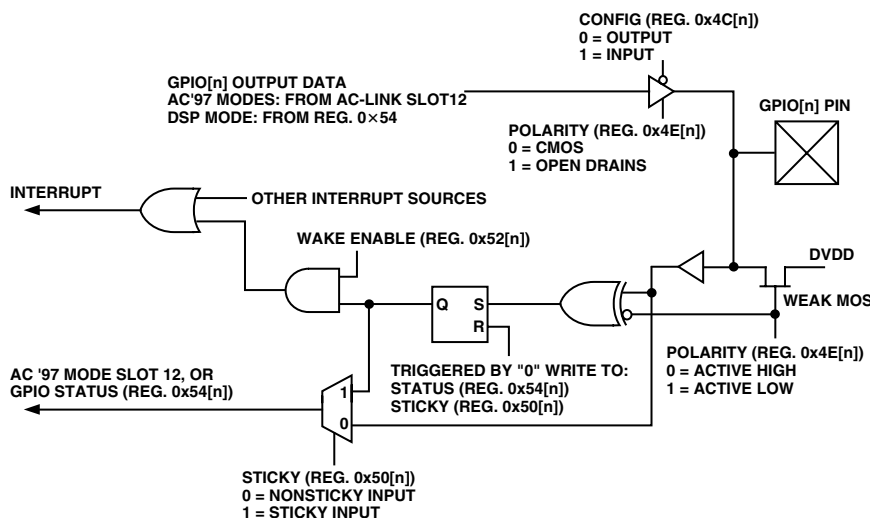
CONFIG (REG. 0x4C[n])
0 = OUTPUT
1 = INPUT

GPIO[n] OUTPUT DATA
AC'97 MODES: FROM AC-LINK SLOT12
DSP MODE: FROM REG. 0×54

GPIO[n] PIN

POLARITY (REG. 0x4E[n])
0 = CMOS
1 = OPEN DRAINS

INTERRUPT

OTHER INTERRUPT SOURCES

WAKE ENABLE (REG. 0x52[n])

DVDD

Q

S

R

WEAK MOS

POLARITY (REG. 0x4E[n])
0 = ACTIVE HIGH
1 = ACTIVE LOW

AC '97 MODE SLOT 12, OR
GPIO STATUS (REG. 0x54[n])

1

0

TRIGGERED BY "0" WRITE TO:
STATUS (REG. 0x54[n])
STICKY (REG. 0x50[n])

STICKY (REG. 0x50[n])
0 = NONSTICKY INPUT
1 = STICKY INPUT